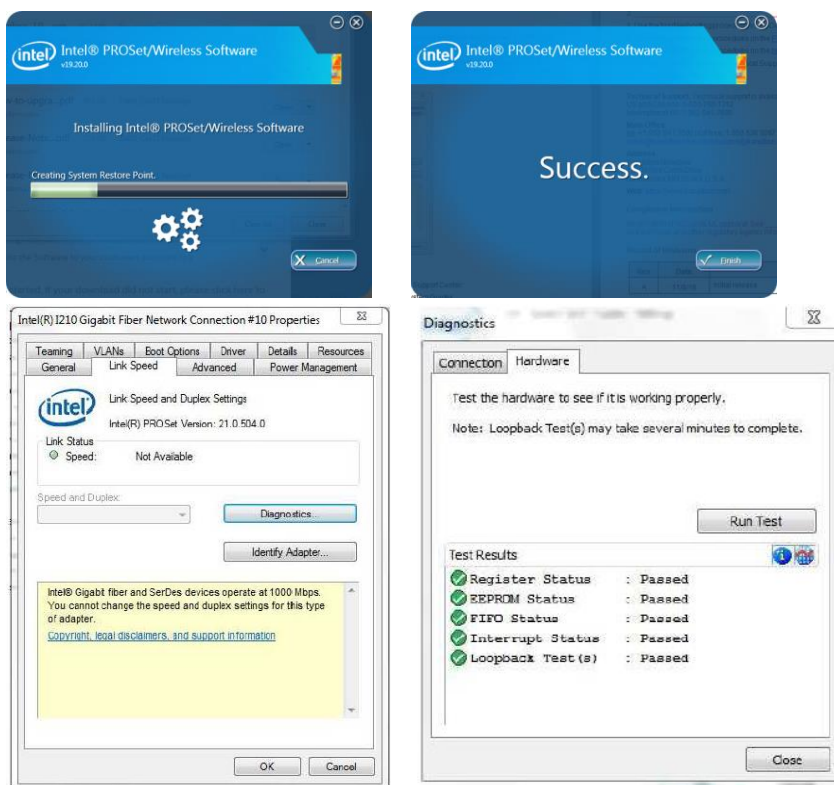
intel Intel® PROSet/Wireless Software
v19.20.0

Installing Intel® PROSet/Wireless Software

Creating System Restore Point.

Cancel

intel Intel® PROSet/Wireless Software
v19.20.0

Success.

Finish

Intel(R) I210 Gigabit Fiber Network Connection #10 Properties

Teaming | VLANs | Boot Options | Driver | Details | Resources
General | Link Speed | Advanced | Power Management

intel

Link Speed and Duplex Settings

Intel(R) PROSet Version: 21.0.504.0

Link Status
Speed: Not Available

Speed and Duplex:

Diagnostics...

Identify Adapter...

Intel® Gigabit fiber and SerDes devices operate at 1000 Mbps. You cannot change the speed and duplex settings for this type of adapter.
Copyright, legal disclaimers, and support information

OK | Cancel

Diagnostics

Connecton | Hardware

Test the hardware to see if it is working properly.

Note: Loopback Test(s) may take several minutes to complete.

Run Test

Test Results

Register Status : Passed
EEPROM Status : Passed
FIFO Status : Passed
Interrupt Status : Passed
Loopback Test(s) : Passed

Close